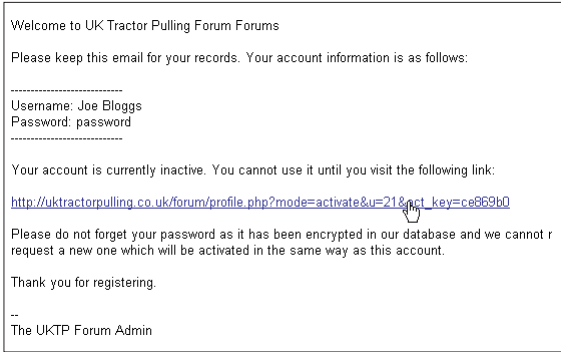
Welcome to UK Tractor Pulling Forum Forums

Please keep this email for your records. Your account information is as follows:

----------------------------
Username: Joe Bloggs
Password: password
----------------------------

Your account is currently inactive. You cannot use it until you visit the following link:

http://uktractorpulling.co.uk/forum/profile.php?mode=activate&u=21&act_key=ce869b0

Please do not forget your password as it has been encrypted in our database and we cannot r request a new one which will be activated in the same way as this account.

Thank you for registering.

--
The UKTP Forum Admin